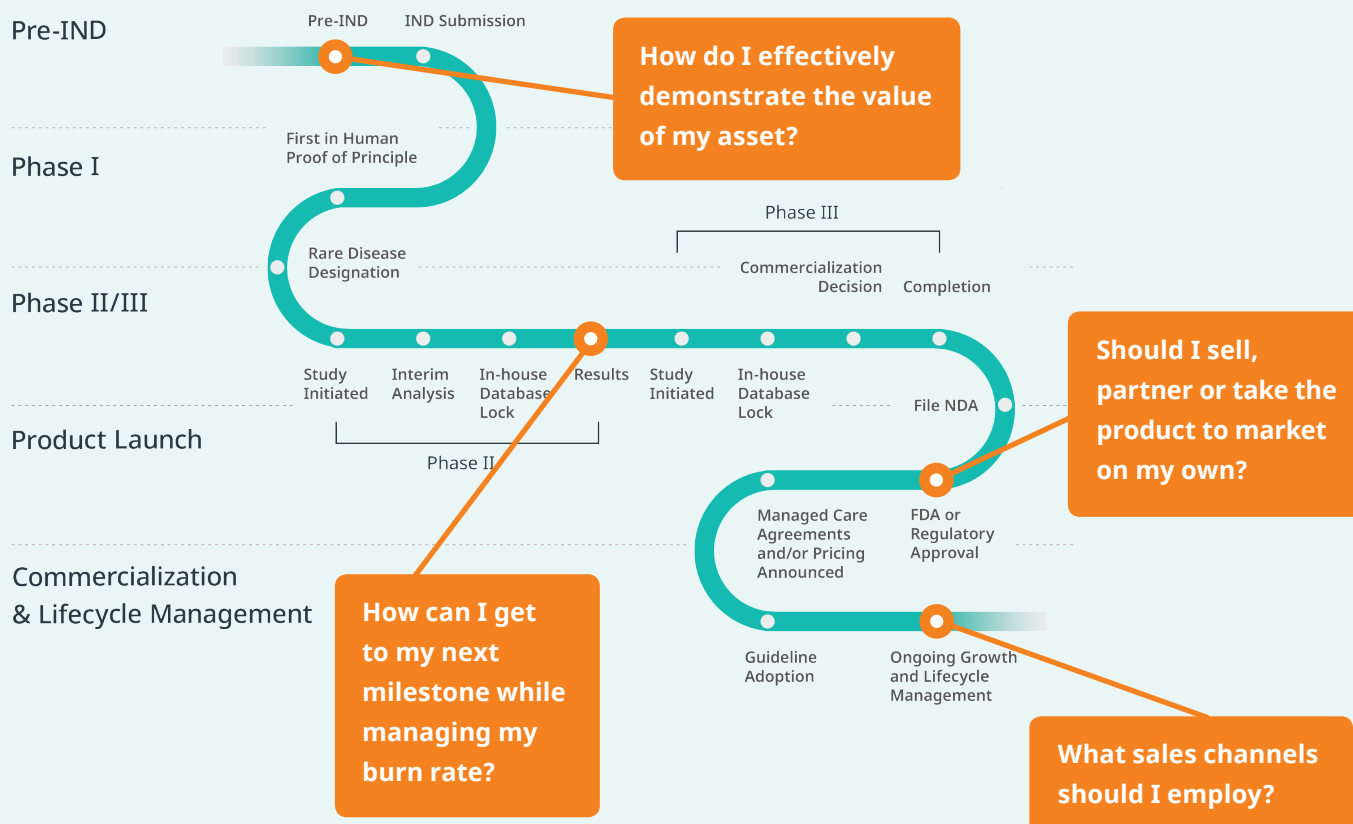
Pre-IND

Pre-IND

IND Submission

How do I effectively demonstrate the value of my asset?

Phase I

First in Human Proof of Principle

Rare Disease Designation

Phase III

Commercialization Decision

Completion

Phase II/III

Study Initiated

Interim Analysis

In-house Database Lock

Results

Study Initiated

In-house Database Lock

File NDA

Should I sell, partner or take the product to market on my own?

Product Launch

Phase II

Managed Care Agreements and/or Pricing Announced

FDA or Regulatory Approval

Commercialization & Lifecycle Management

How can I get to my next milestone while managing my burn rate?

Guideline Adoption

Ongoing Growth and Lifecycle Management

What sales channels should I employ?